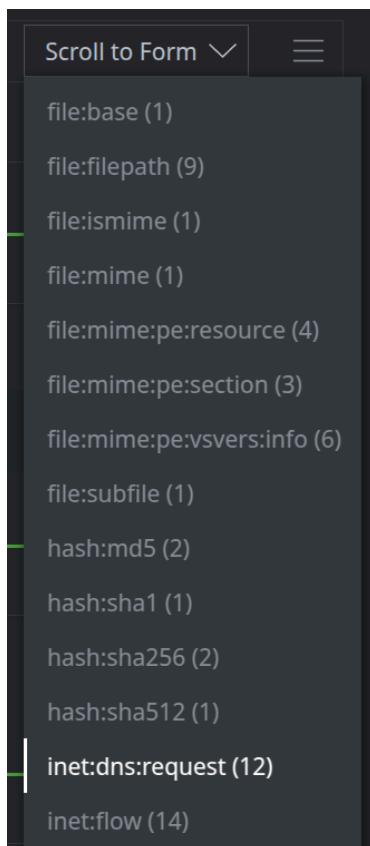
Scroll to Form

file:base (1)

file:filepath (9)

file:ismime (1)

file:mime (1)

file:mime:pe:resource (4)

file:mime:pe:section (3)

file:mime:pe:vsvers:info (6)

file:subfile (1)

hash:md5 (2)

hash:sha1 (1)

hash:sha256 (2)

hash:sha512 (1)

inet:dns:request (12)

inet:flow (14)